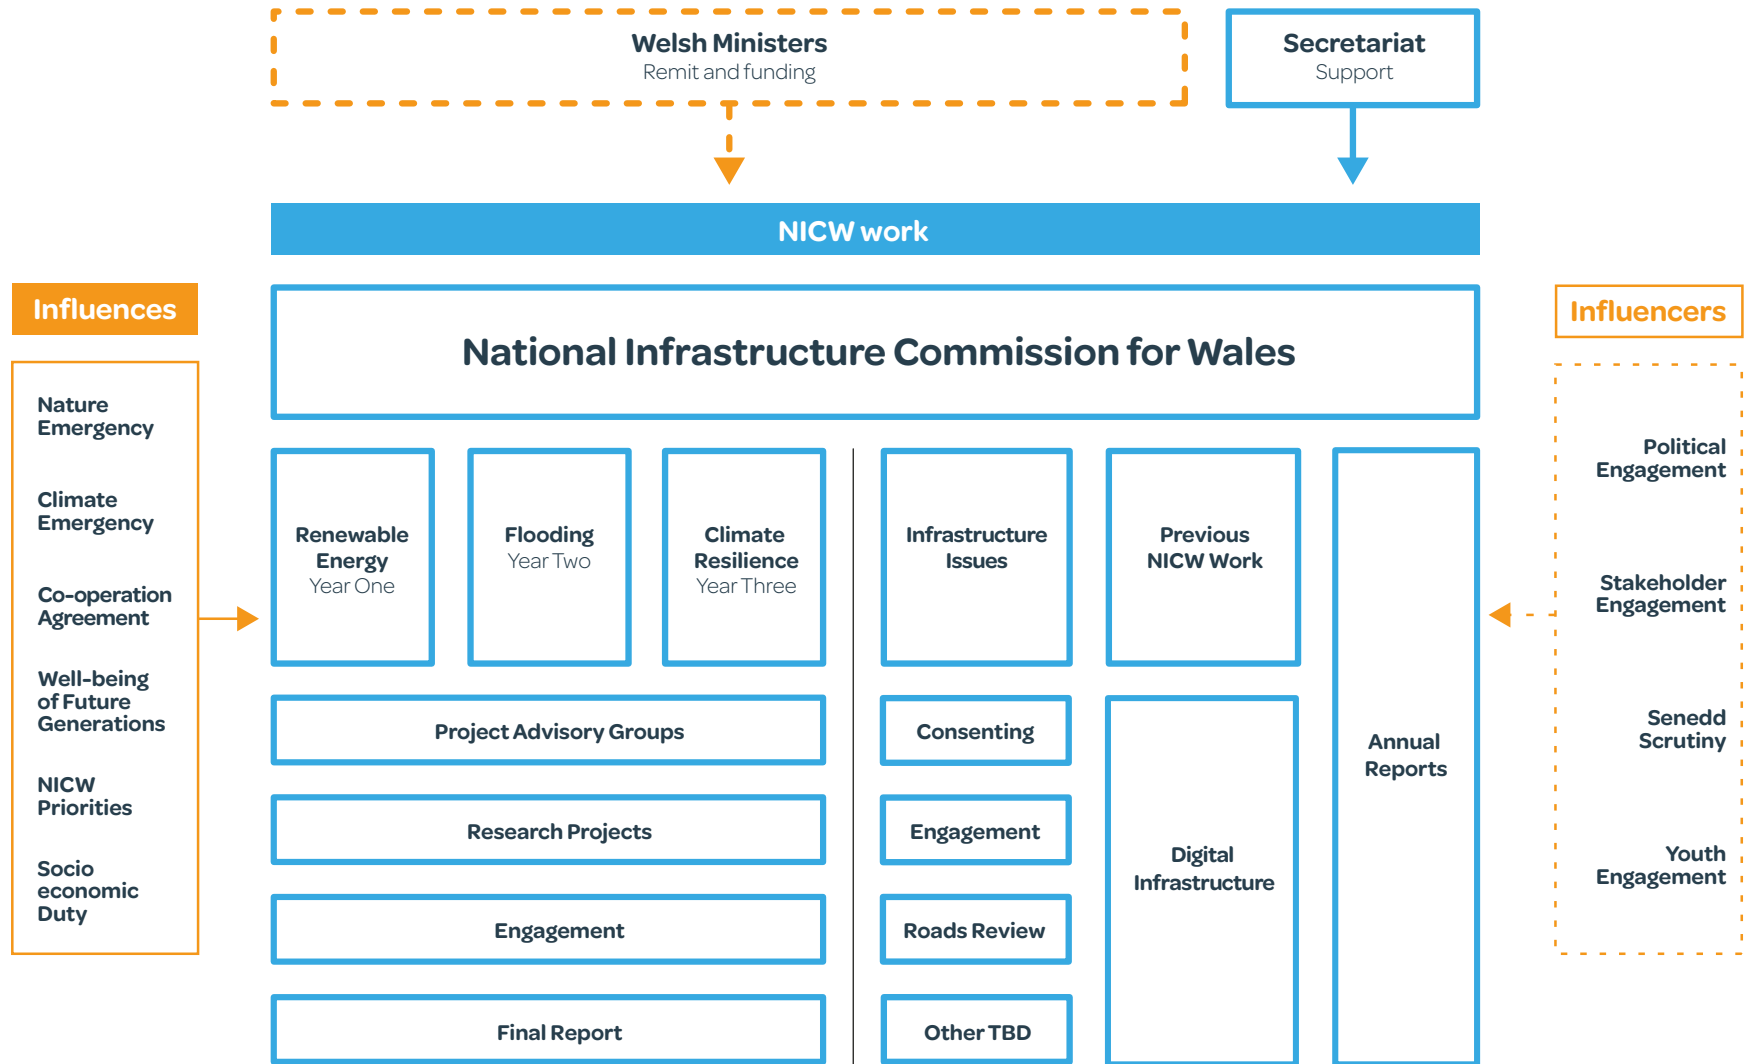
Welsh Ministers
Remit and funding

Secretariat
Support

NICW work

Influences

Nature Emergency

Climate Emergency

Co-operation Agreement

Well-being of Future Generations

NICW Priorities

Socio economic Duty

National Infrastructure Commission for Wales

Renewable Energy
Year One

Flooding
Year Two

Climate Resilience
Year Three

Project Advisory Groups

Research Projects

Engagement

Final Report

Infrastructure Issues

Previous NICW Work

Consenting

Engagement

Roads Review

Other TBD

Digital Infrastructure

Annual Reports

Influencers

Political Engagement

Stakeholder Engagement

Senedd Scrutiny

Youth Engagement